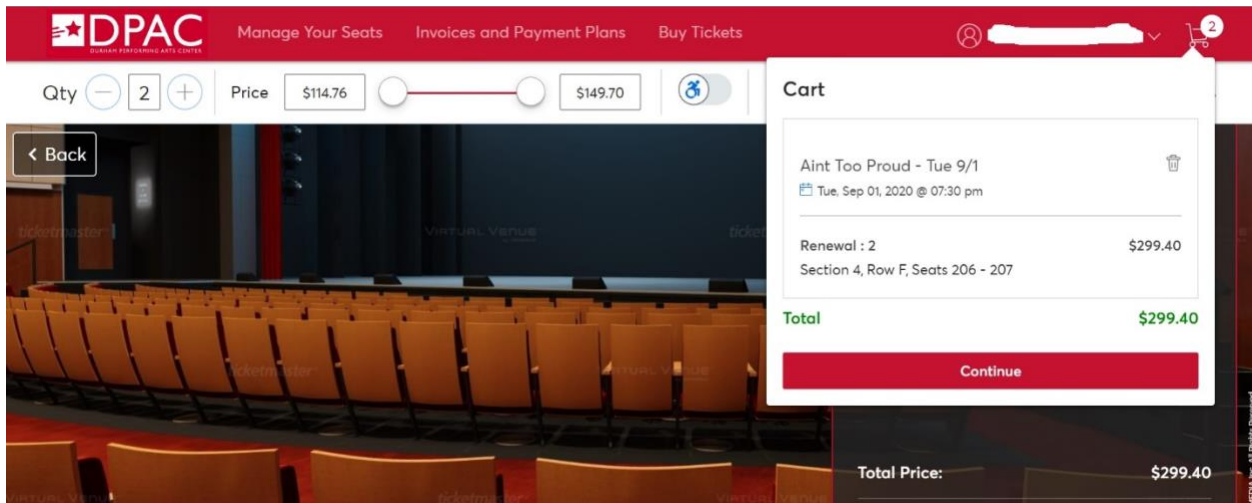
DPAC
DURHAM PERFORMING ARTS CENTER

Manage Your Seats Invoices and Payment Plans Buy Tickets

2

Qty 2 Price $114.76 $149.70

< Back

ticketmaster

VIRTUAL VENUE

Cart

Aint Too Proud - Tue 9/1
Tue, Sep 01, 2020 @ 07:30 pm

Renewal : 2 $299.40
Section 4, Row F, Seats 206 - 207

Total $299.40

Continue

Total Price: $299.40